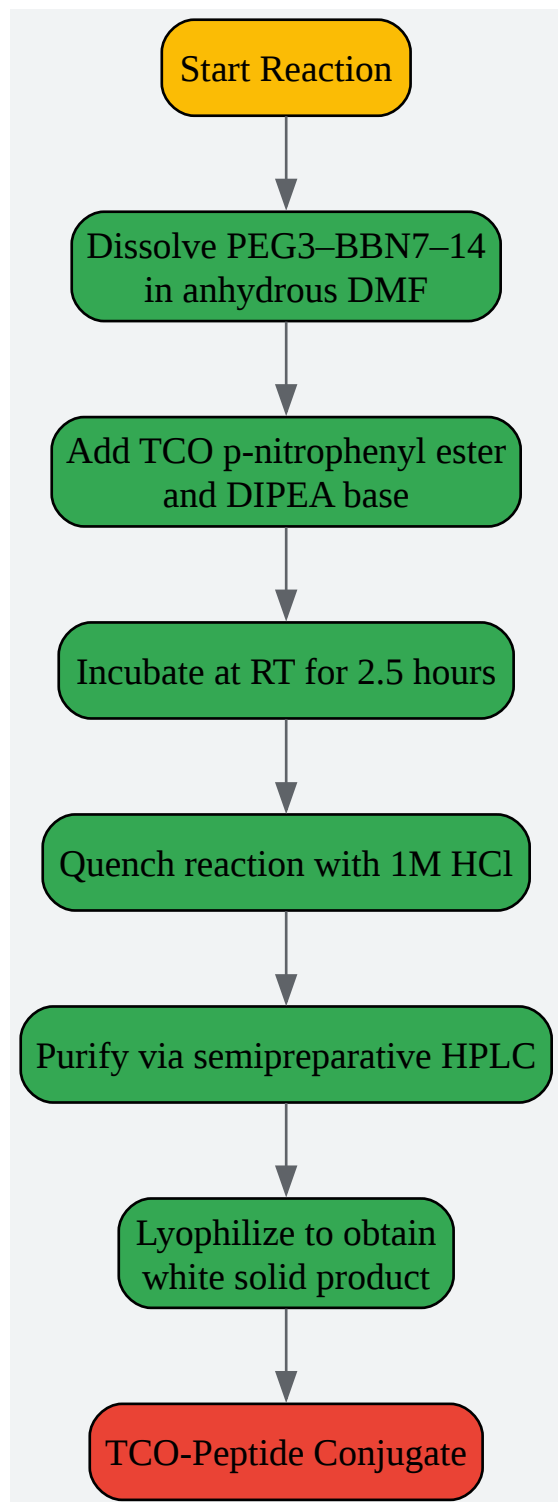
Start Reaction

Dissolve PEG3–BBN7–14 in anhydrous DMF

Add TCO p-nitrophenyl ester and DIPEA base

Incubate at RT for 2.5 hours

Quench reaction with 1M HCl

Purify via semipreparative HPLC

Lyophilize to obtain white solid product

TCO-Peptide Conjugate